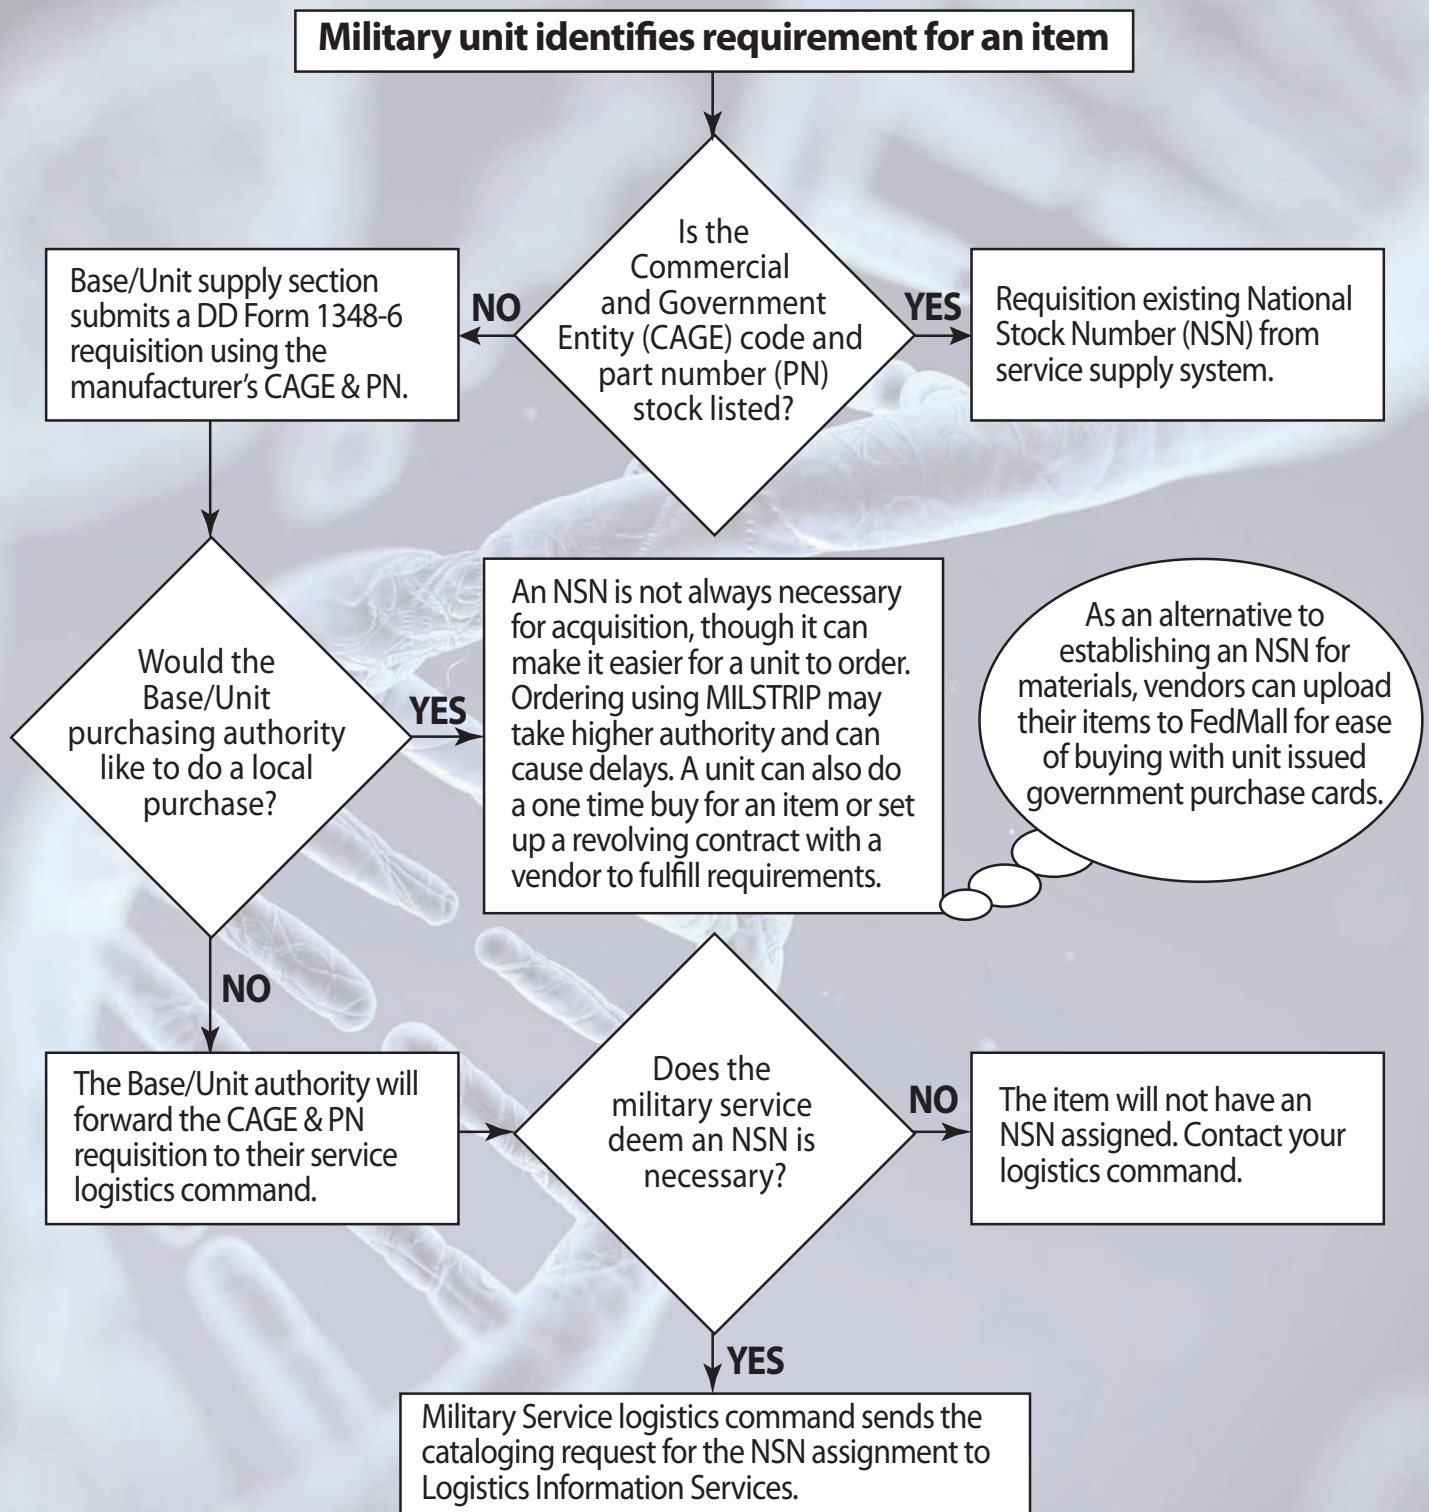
Military unit identifies requirement for an item

Is the Commercial and Government Entity (CAGE) code and part number (PN) stock listed?

NO

Base/Unit supply section submits a DD Form 1348-6 requisition using the manufacturer's CAGE & PN.

YES

Requisition existing National Stock Number (NSN) from service supply system.

Would the Base/Unit purchasing authority like to do a local purchase?

YES

An NSN is not always necessary for acquisition, though it can make it easier for a unit to order. Ordering using MILSTRIP may take higher authority and can cause delays. A unit can also do a one time buy for an item or set up a revolving contract with a vendor to fulfill requirements.

As an alternative to establishing an NSN for materials, vendors can upload their items to FedMall for ease of buying with unit issued government purchase cards.

NO

The Base/Unit authority will forward the CAGE & PN requisition to their service logistics command.

Does the military service deem an NSN is necessary?

NO

The item will not have an NSN assigned. Contact your logistics command.

YES

Military Service logistics command sends the cataloging request for the NSN assignment to Logistics Information Services.